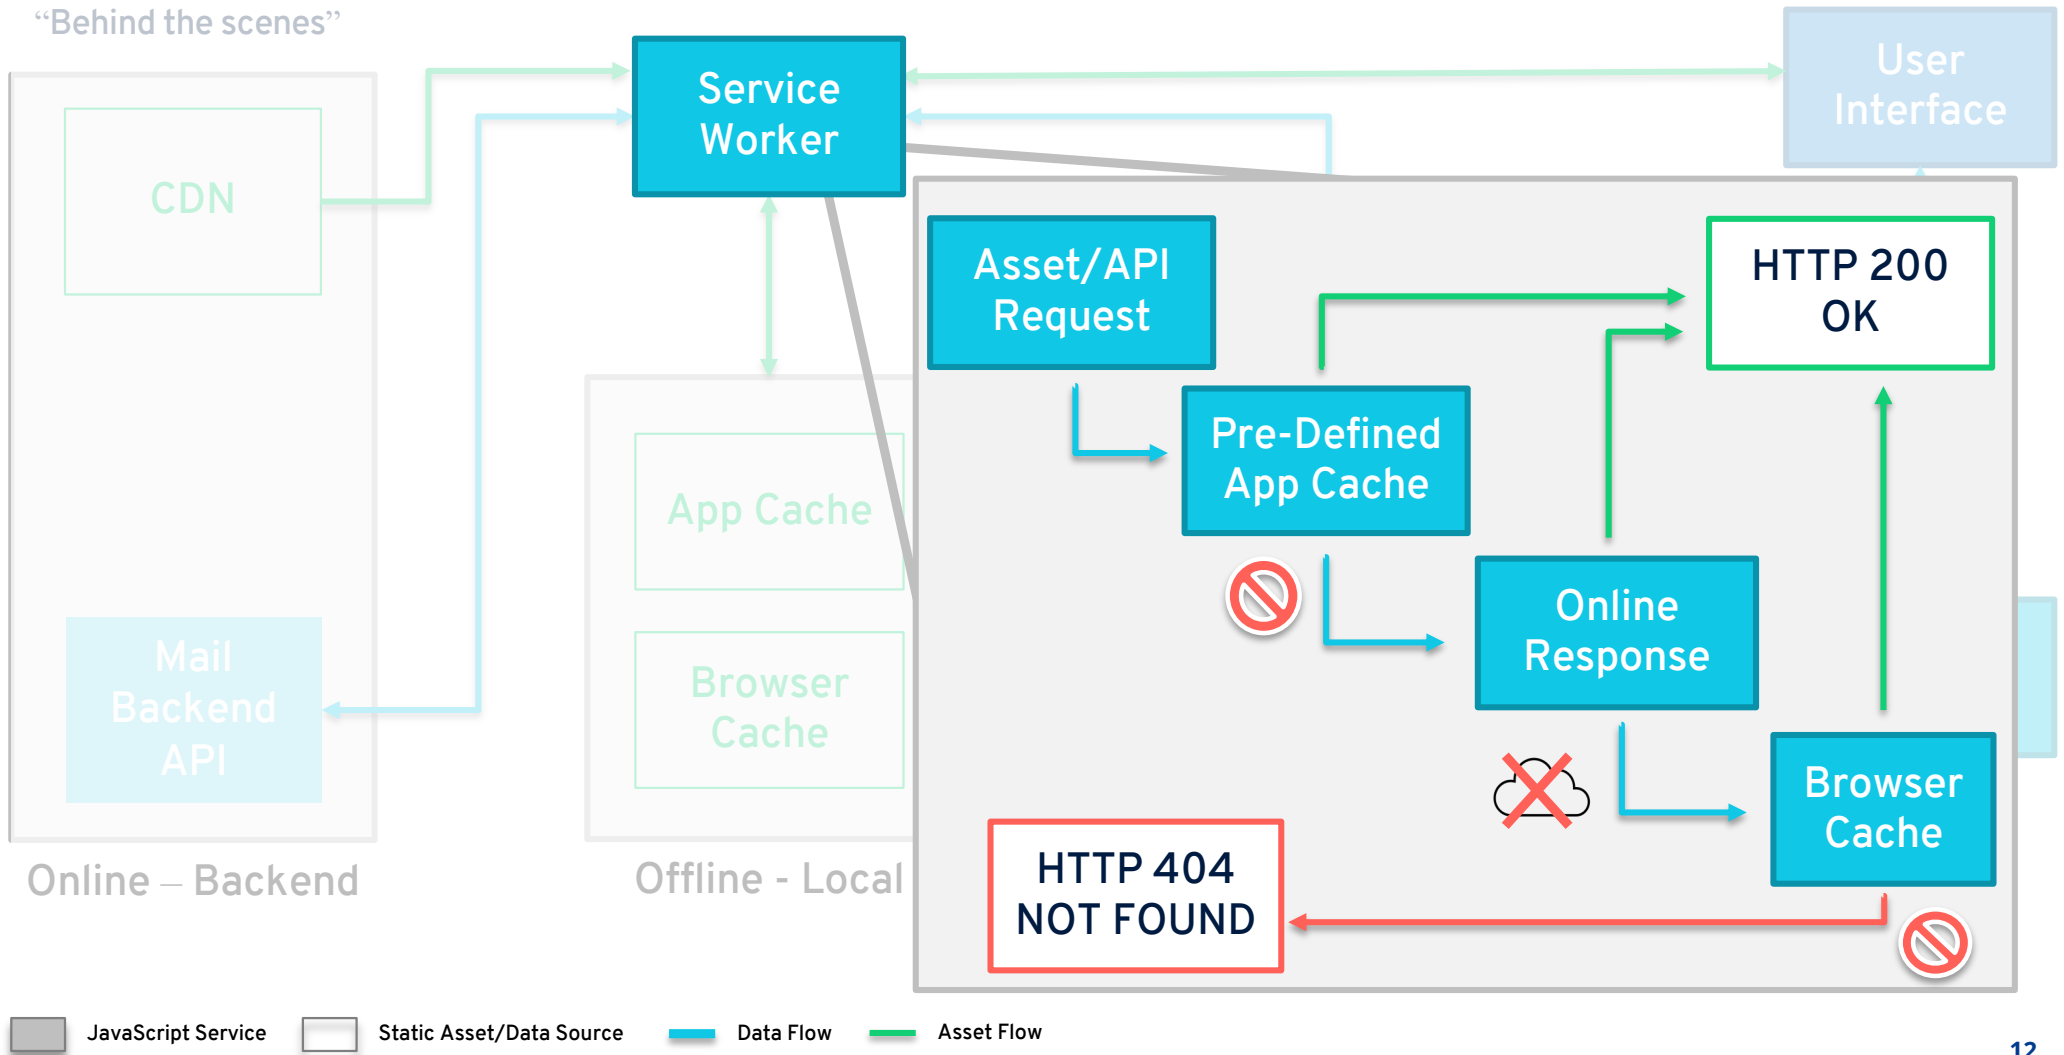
"Behind the scenes"

Service Worker

User Interface

CDN

Asset/API Request

HTTP 200 OK

Pre-Defined App Cache

App Cache

Online Response

Mail Backend API

Browser Cache

Browser Cache

HTTP 404 NOT FOUND

Online – Backend

Offline - Local

JavaScript Service

Static Asset/Data Source

Data Flow

Asset Flow

12